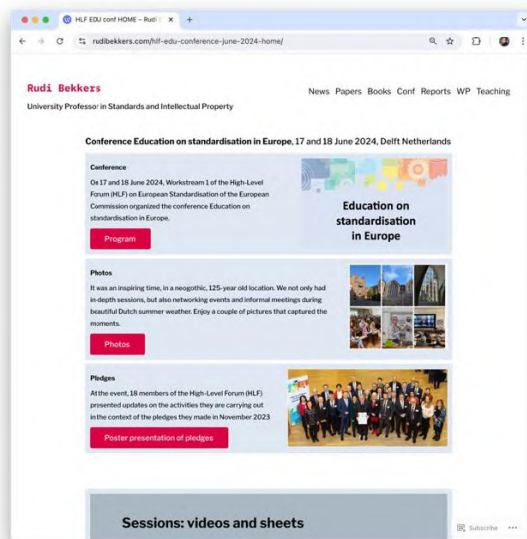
HLF EDU conf HOME – Rudi

rudibekkers.com/hlf-edu-conference-june-2024-home/

Rudi Bekkers
University Professor in Standards and Intellectual Property

News Papers Books Conf Reports WP Teaching

Conference Education on standardisation in Europe, 17 and 18 June 2024, Delft Netherlands

Conference
On 17 and 18 June 2024, Workstream 1 of the High-Level Forum (HLF) on European Standardisation of the European Commission organized the conference Education on standardisation in Europe.

Program

Education on standardisation in Europe

Photos
It was an inspiring time, in a neogothic, 125-year old location. We not only had in-depth sessions, but also networking events and informal meetings during beautiful Dutch summer weather. Enjoy a couple of pictures that captured the moments.

Photos

Pledges
At the event, 18 members of the High-Level Forum (HLF) presented updates on the activities they are carrying out in the context of the pledges they made in November 2023

Poster presentation of pledges

Sessions: videos and sheets

Subscribe ···